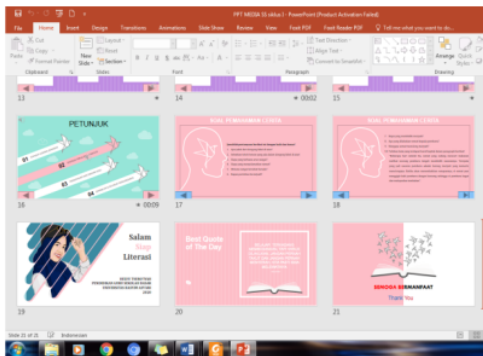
PPT MEDIA 15 siklus I - PowerPoint (Product Activation Failed)

File Home Insert Design Transitions Animations Slide Show Review View Foxit PDF Foxit Reader PDF Tell me what you want to do...

Cut
Copy
Format Painter
Paste
Clipboard

New Slide
Layout
Reset
Section
Slides

Font

Paragraph

Text Direction
Align Text
Convert to SmartArt

Drawing

Arrange
Quick Styles

13

14
00:02

15

PETUNJUK

01
02
03
04

16
00:09

SOAL PEMAHAMAN CERITA

17

SOAL PEMAHAMAN CERITA

18

Salam
Siaga
Literasi

19

Best Quote of The Day

20

SEMOGA BERMANFAAT
Thank You.

21

Slide 15 of 25 Indonesian